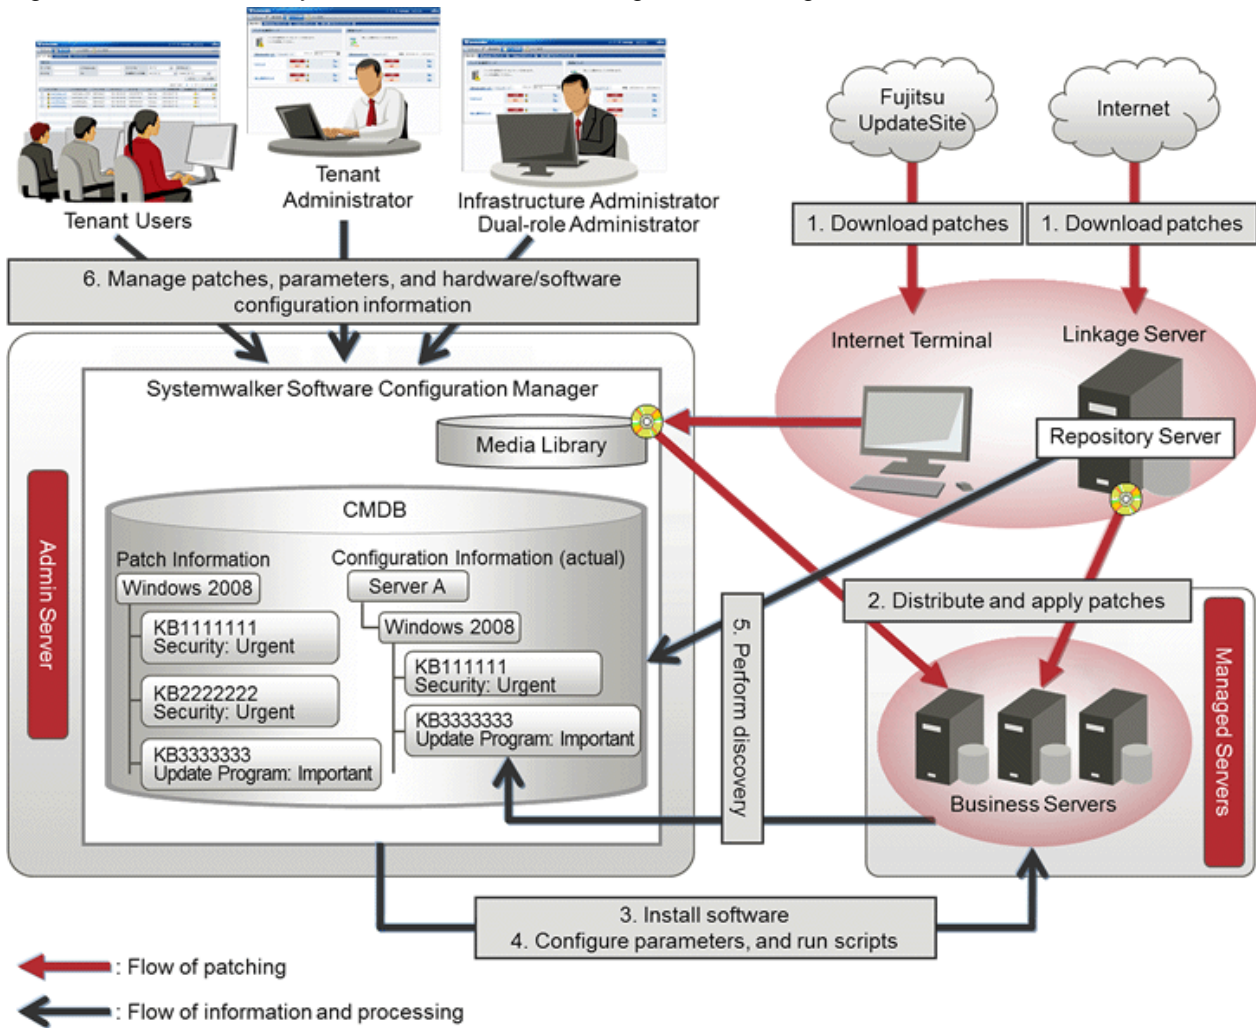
Tenant Users

Tenant Administrator

Infrastructure Administrator Dual-role Administrator

Fujitsu UpdateSite

Internet

1. Download patches

1. Download patches

6. Manage patches, parameters, and hardware/software configuration information

Internet Terminal

Linkage Server

Repository Server

Systemwalker Software Configuration Manager

Media Library

Admin Server

CMDB

Patch Information

Windows 2008

KB1111111 Security: Urgent

KB2222222 Security: Urgent

KB3333333 Update Program: Important

Configuration Information (actual)

Server A

Windows 2008

KB111111 Security: Urgent

KB3333333 Update Program: Important

5. Perform discovery

2. Distribute and apply patches

Business Servers

Managed Servers

3. Install software
4. Configure parameters, and run scripts

: Flow of patching

: Flow of information and processing